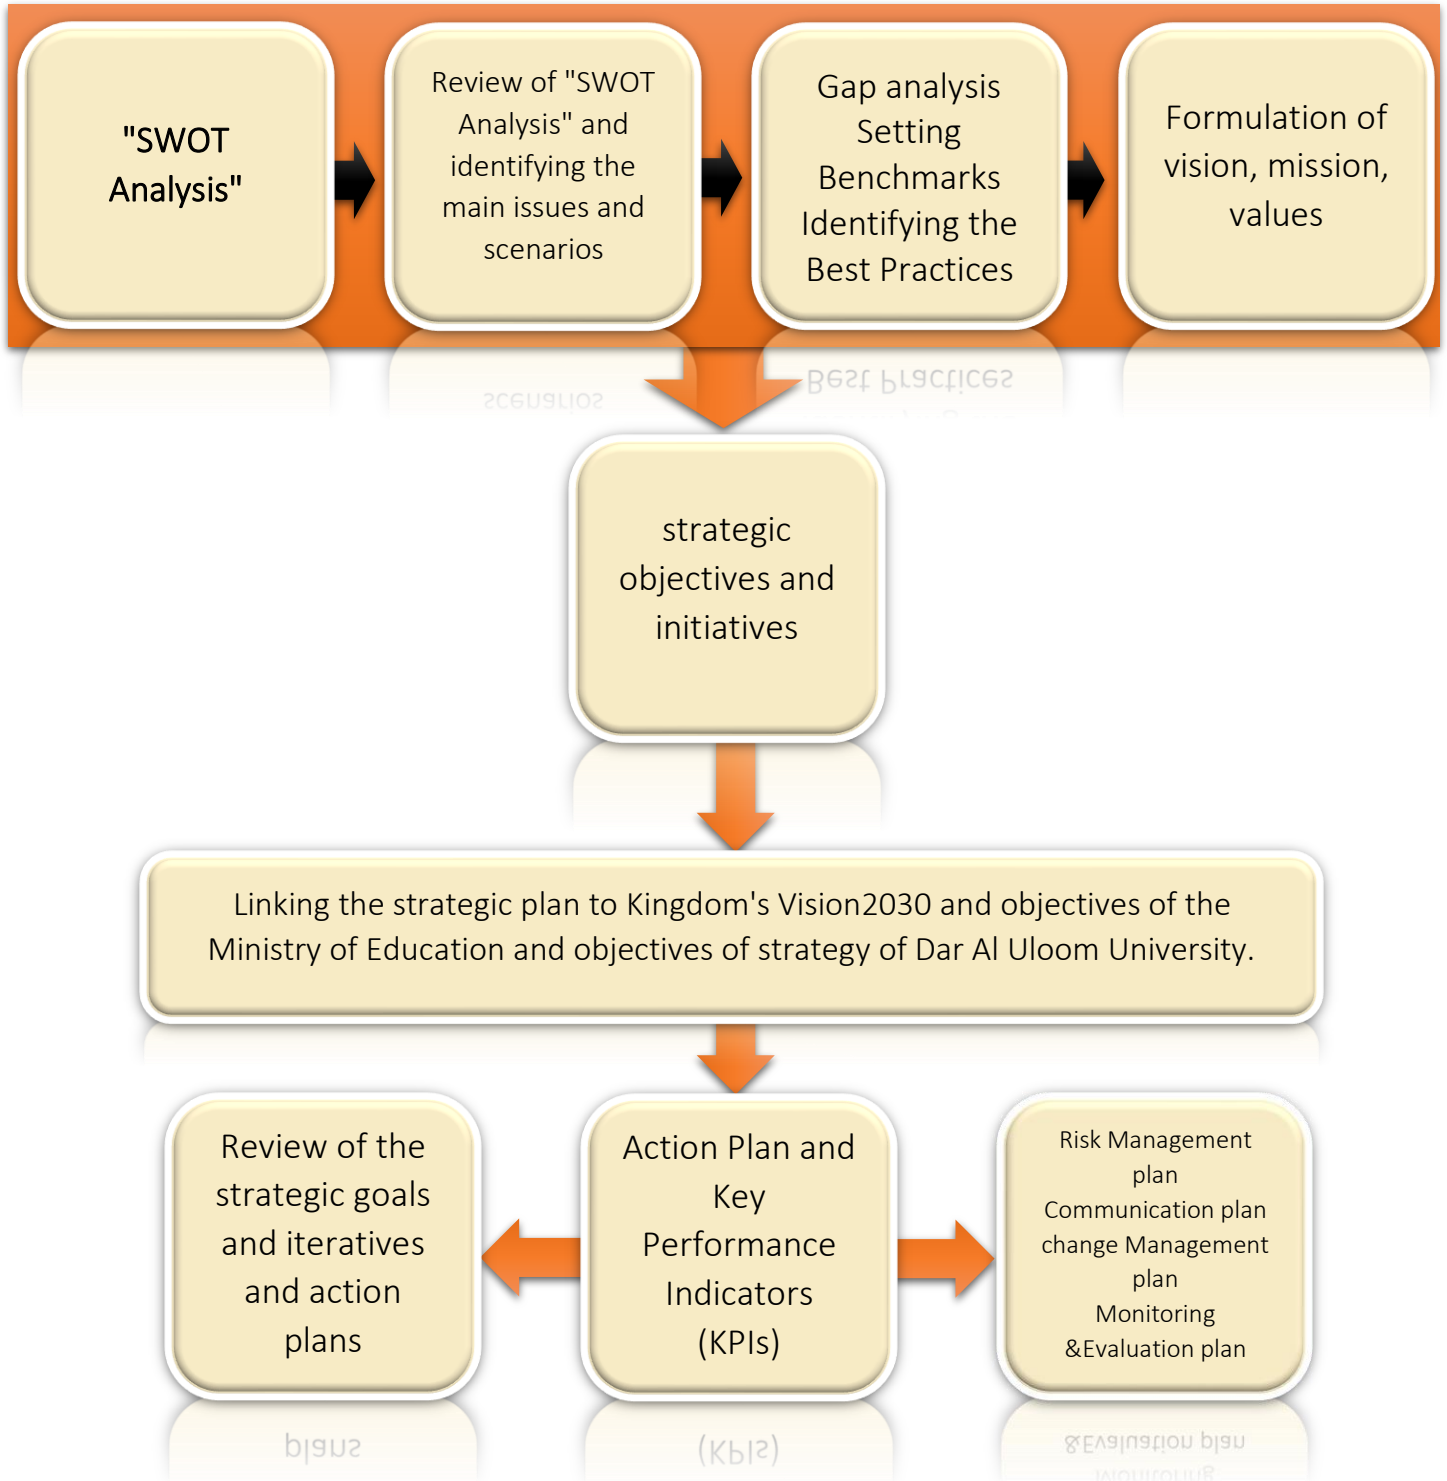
"SWOT Analysis"

Review of "SWOT Analysis" and identifying the main issues and scenarios

Gap analysis
Setting Benchmarks
Identifying the Best Practices

Formulation of vision, mission, values

strategic objectives and initiatives

Linking the strategic plan to Kingdom's Vision2030 and objectives of the Ministry of Education and objectives of strategy of Dar Al Uloom University.

Review of the strategic goals and iteratives and action plans

Action Plan and Key Performance Indicators (KPIs)

Risk Management plan
Communication plan
change Management plan
Monitoring &Evaluation plan